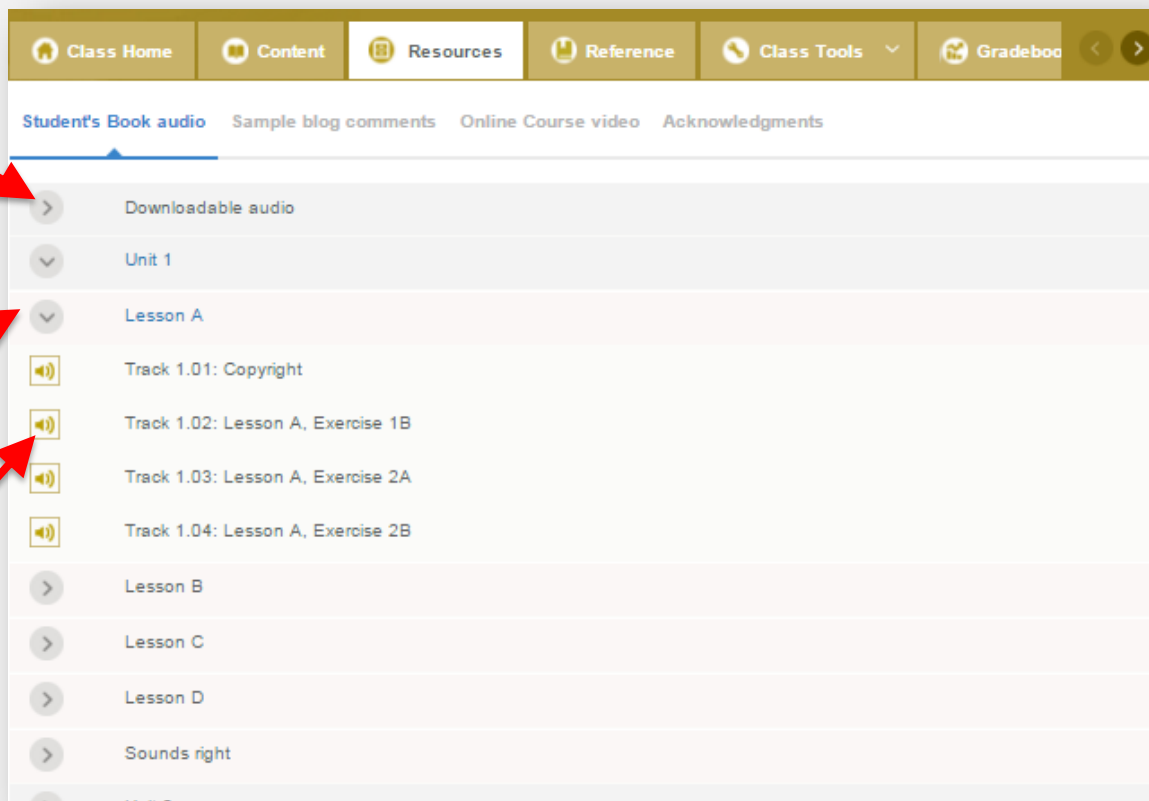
Class Home | Content | Resources | Reference | Class Tools | Gradeboo

Student's Book audio | Sample blog comments | Online Course video | Acknowledgments

Downloadable audio

Unit 1

Lesson A

Track 1.01: Copyright

Track 1.02: Lesson A, Exercise 1B

Track 1.03: Lesson A, Exercise 2A

Track 1.04: Lesson A, Exercise 2B

Lesson B

Lesson C

Lesson D

Sounds right

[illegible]